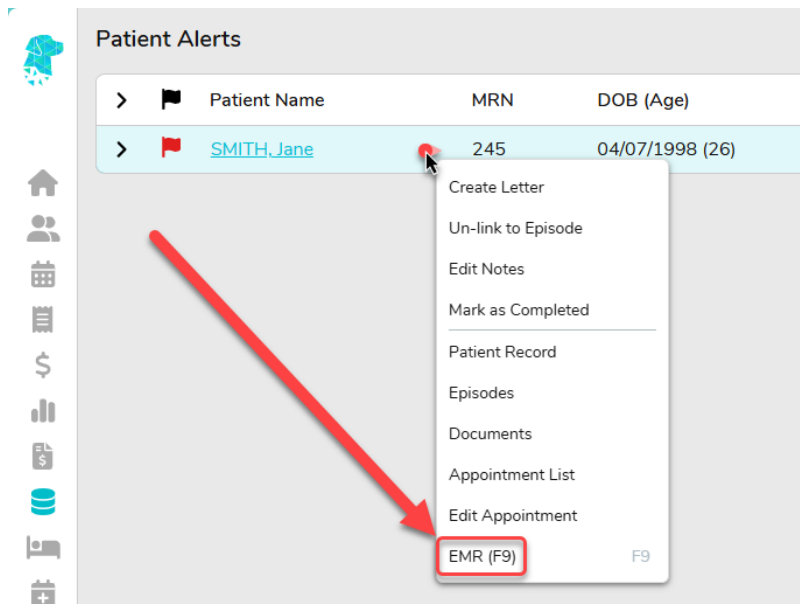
Patient Alerts

| | | Patient Name | MRN | DOB (Age) |
|---|---|---|---|---|
| > | | Patient Name | MRN | DOB (Age) |
| > | | SMITH, Jane | 245 | 04/07/1998 (26) |

Create Letter
Un-link to Episode
Edit Notes
Mark as Completed
Patient Record
Episodes
Documents
Appointment List
Edit Appointment
EMR (F9) F9